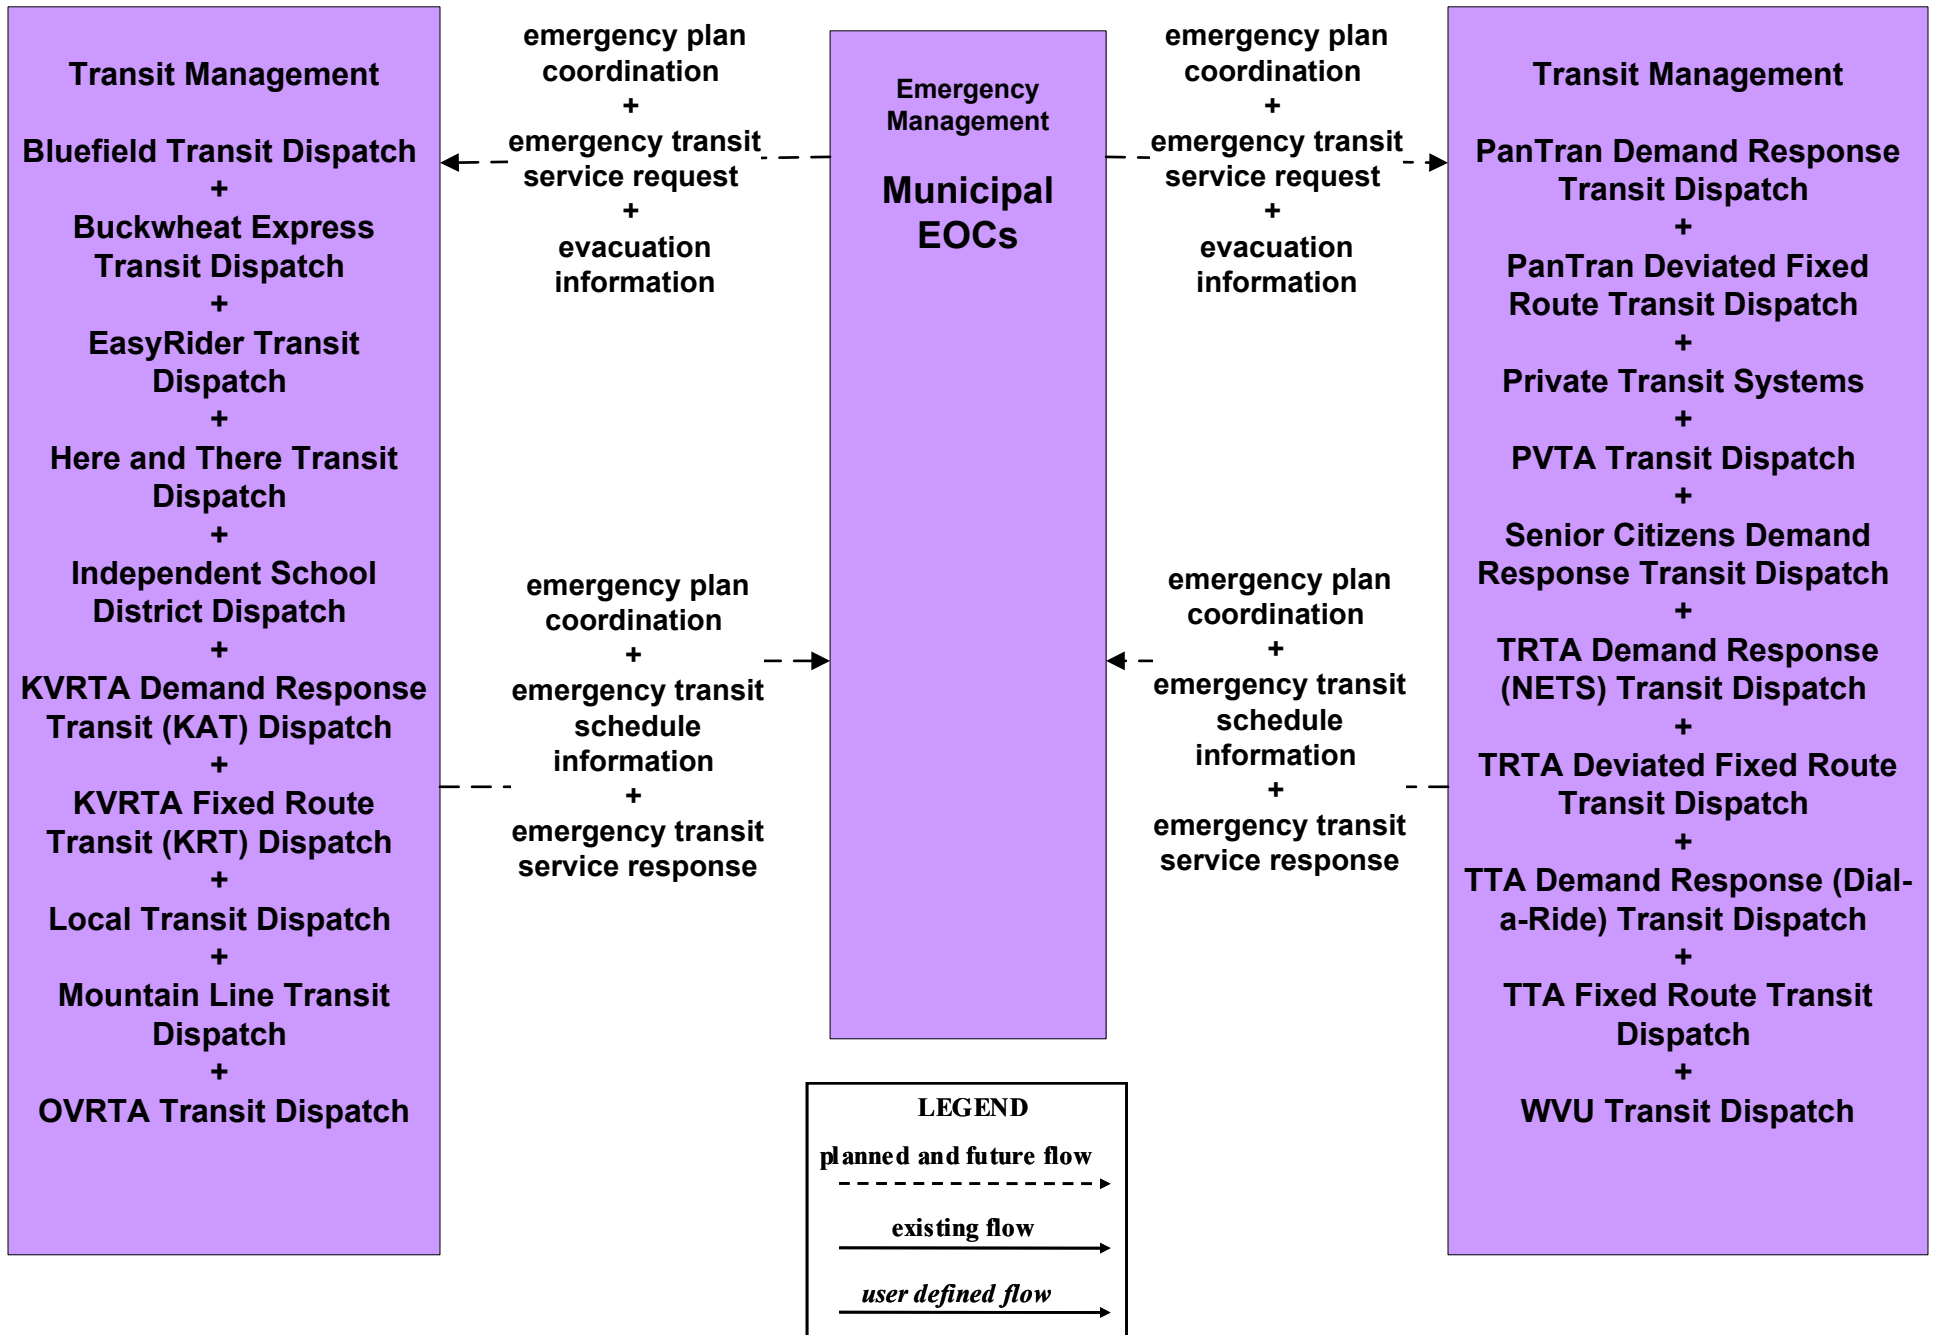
Transit Management

Bluefield Transit Dispatch
+
Buckwheat Express Transit Dispatch
+
EasyRider Transit Dispatch
+
Here and There Transit Dispatch
+
Independent School District Dispatch
+
KVRTA Demand Response Transit (KAT) Dispatch
+
KVRTA Fixed Route Transit (KRT) Dispatch
+
Local Transit Dispatch
+
Mountain Line Transit Dispatch
+
OVRTA Transit Dispatch

emergency plan coordination
+
emergency transit service request
+
evacuation information

emergency plan coordination
+
emergency transit schedule information
+
emergency transit service response

Emergency Management

Municipal EOCs

emergency plan coordination
+
emergency transit service request
+
evacuation information

emergency plan coordination
+
emergency transit schedule information
+
emergency transit service response

Transit Management

PanTran Demand Response Transit Dispatch
+
PanTran Deviated Fixed Route Transit Dispatch
+
Private Transit Systems
+
PVTA Transit Dispatch
+
Senior Citizens Demand Response Transit Dispatch
+
TRTA Demand Response (NETS) Transit Dispatch
+
TRTA Deviated Fixed Route Transit Dispatch
+
TTA Demand Response (Dial-a-Ride) Transit Dispatch
+
TTA Fixed Route Transit Dispatch
+
WVU Transit Dispatch

LEGEND
planned and future flow
existing flow
user defined flow